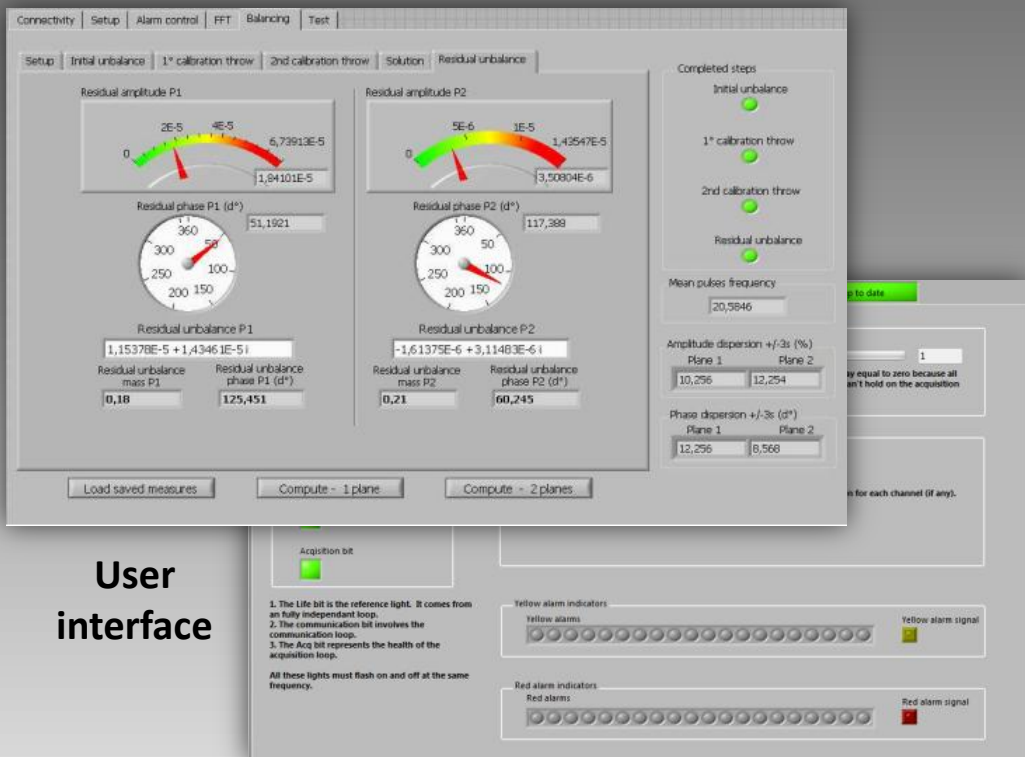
Connectivity | Setup | Alarm control | FFT | Balancing | Test

Setup | Initial unbalance | 1° calibration throw | 2nd calibration throw | Solution | Residual unbalance

Residual amplitude P1

0 2E-5 4E-5 6,73913E-5

1,84101E-5

Residual phase P1 (d°)

360 50 100 150 200 250 300

51,1921

Residual unbalance P1

1,15378E-5 +1,43461E-5 i

Residual unbalance mass P1

0,18

Residual unbalance phase P1 (d°)

125,451

Residual amplitude P2

0 5E-6 1E-5 1,43547E-5

3,50804E-6

Residual phase P2 (d°)

360 50 100 150 200 250 300

117,388

Residual unbalance P2

-1,61375E-6 +3,11483E-6 i

Residual unbalance mass P2

0,21

Residual unbalance phase P2 (d°)

60,245

Completed steps

Initial unbalance

1° calibration throw

2nd calibration throw

Residual unbalance

Mean pulses frequency

20,5846

Amplitude dispersion +/-3s (%)

Plane 1 Plane 2

10,256 12,254

Phase dispersion +/-3s (d°)

Plane 1 Plane 2

12,256 8,568

Load saved measures

Compute - 1 plane

Compute - 2 planes

p to date

1

ay equal to zero because all
an't hold on the acquisition

n for each channel (if any).

Acqisition bit

User interface

1. The Life bit is the reference light. It comes from an fully independant loop.
2. The communication bit involves the communication loop.
3. The Acq bit represents the health of the acquisition loop.

All these lights must flash on and off at the same frequency.

Yellow alarm indicators

Yellow alarms

Yellow alarm signal

Red alarm indicators

Red alarms

Red alarm signal